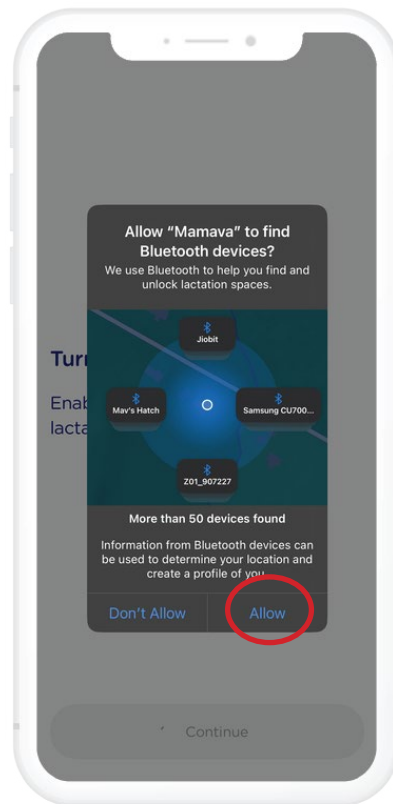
Allow "Mamava" to find Bluetooth devices?
We use Bluetooth to help you find and unlock lactation spaces.

Jiobit

Mav's Hatch

Samsung CU700...

Z01_907227

More than 50 devices found

Information from Bluetooth devices can be used to determine your location and create a profile of you.

Don't Allow

Allow

Turn

Enab
lacta

Continue